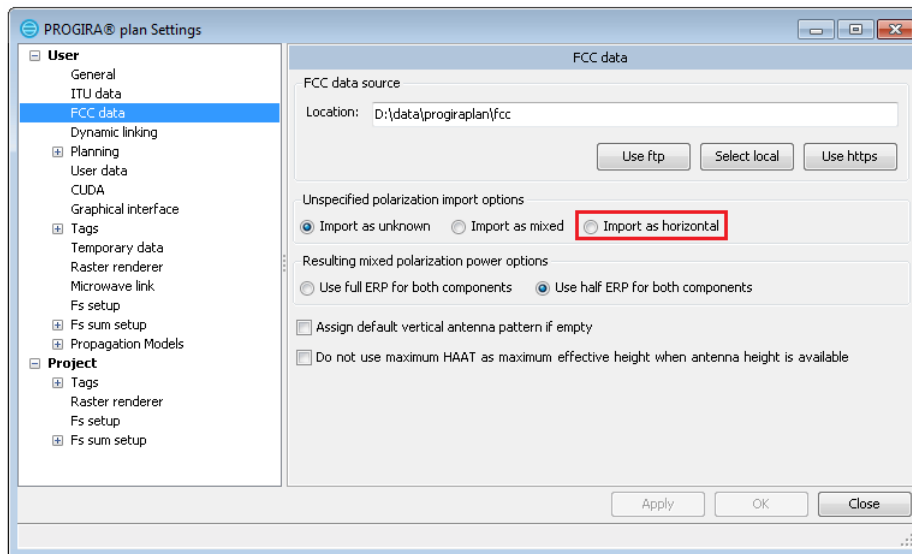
PROGIRA® plan Settings

User
General
ITU data
FCC data
Dynamic linking
Planning
User data
CUDA
Graphical interface
Tags
Temporary data
Raster renderer
Microwave link
Fs setup
Fs sum setup
Propagation Models
Project
Tags
Raster renderer
Fs setup
Fs sum setup

FCC data

FCC data source
Location: D:\data\progiraplan\fcc
Use ftp
Select local
Use https

Unspecified polarization import options
Import as unknown
Import as mixed
Import as horizontal

Resulting mixed polarization power options
Use full ERP for both components
Use half ERP for both components

Assign default vertical antenna pattern if empty

Do not use maximum HAAT as maximum effective height when antenna height is available

Apply
OK
Close